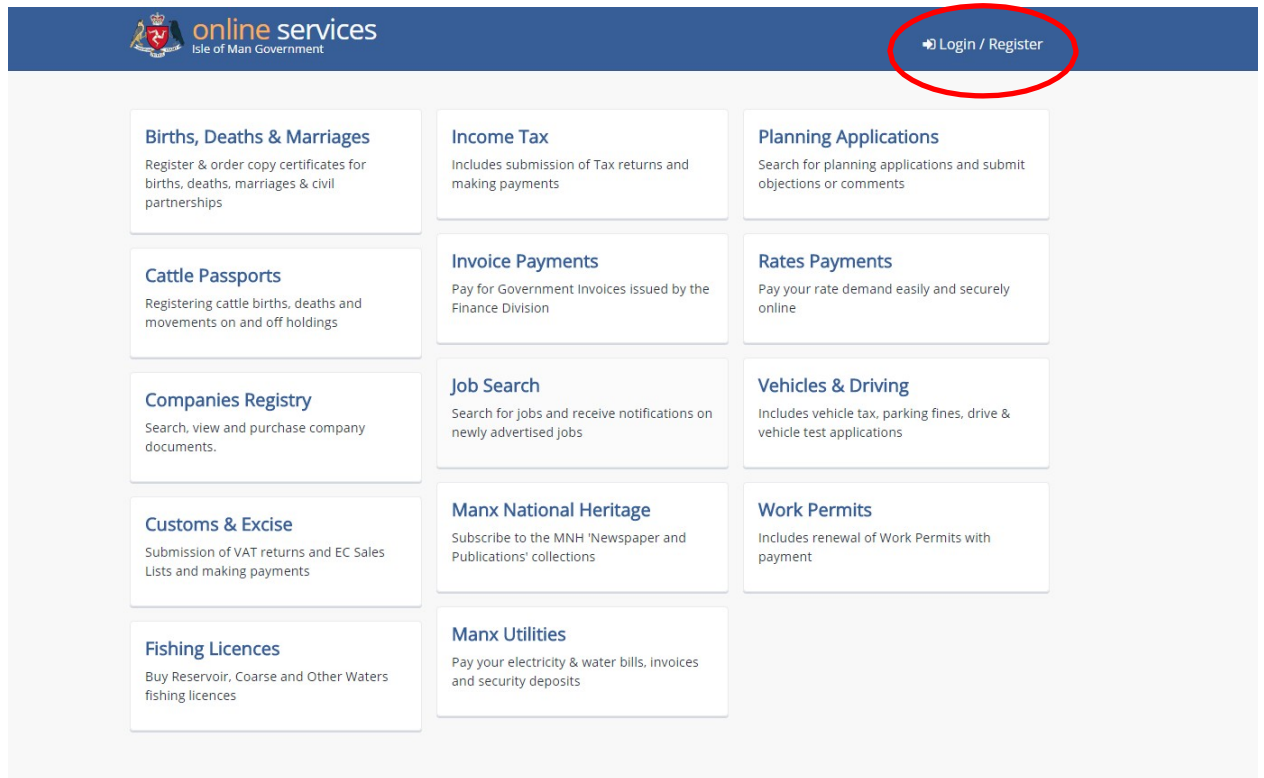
online services
Isle of Man Government

Login / Register

Births, Deaths & Marriages
Register & order copy certificates for births, deaths, marriages & civil partnerships

Cattle Passports
Registering cattle births, deaths and movements on and off holdings

Companies Registry
Search, view and purchase company documents.

Customs & Excise
Submission of VAT returns and EC Sales Lists and making payments

Fishing Licences
Buy Reservoir, Coarse and Other Waters fishing licences

Income Tax
Includes submission of Tax returns and making payments

Invoice Payments
Pay for Government Invoices issued by the Finance Division

Job Search
Search for jobs and receive notifications on newly advertised jobs

Manx National Heritage
Subscribe to the MNH 'Newspaper and Publications' collections

Manx Utilities
Pay your electricity & water bills, invoices and security deposits

Planning Applications
Search for planning applications and submit objections or comments

Rates Payments
Pay your rate demand easily and securely online

Vehicles & Driving
Includes vehicle tax, parking fines, drive & vehicle test applications

Work Permits
Includes renewal of Work Permits with payment